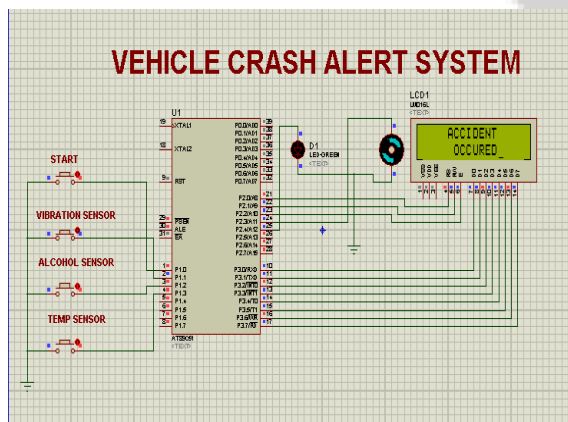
VEHICLE CRASH ALERT SYSTEM

U1

19 XTAL1
18 XTAL2
9 RST
29 PSEN
30 ALE
31 EA
1 P1.0
2 P1.1
3 P1.2
4 P1.3
5 P1.4
6 P1.5
7 P1.6
8 P1.7

39 P0.0/AD0
38 P0.1/AD1
37 P0.2/AD2
36 P0.3/AD3
35 P0.4/AD4
34 P0.5/AD5
33 P0.6/AD6
32 P0.7/AD7
21 P2.0/A8
22 P2.1/A9
23 P2.2/A10
24 P2.3/A11
25 P2.4/A12
26 P2.5/A13
27 P2.6/A14
28 P2.7/A15
10 P3.0/RXD
11 P3.1/TXD
12 P3.2/INT0
13 P3.3/INT1
14 P3.4/T0
15 P3.5/T1
16 P3.6/WR
17 P3.7/RD

AT89C51
<TEXT>

D1
LED-GREEN
<TEXT>

LCD1
LM016L
<TEXT>

ACCIDENT
OCCURED_

START
VIBRATION SENSOR
ALCOHOL SENSOR
TEMP SENSOR